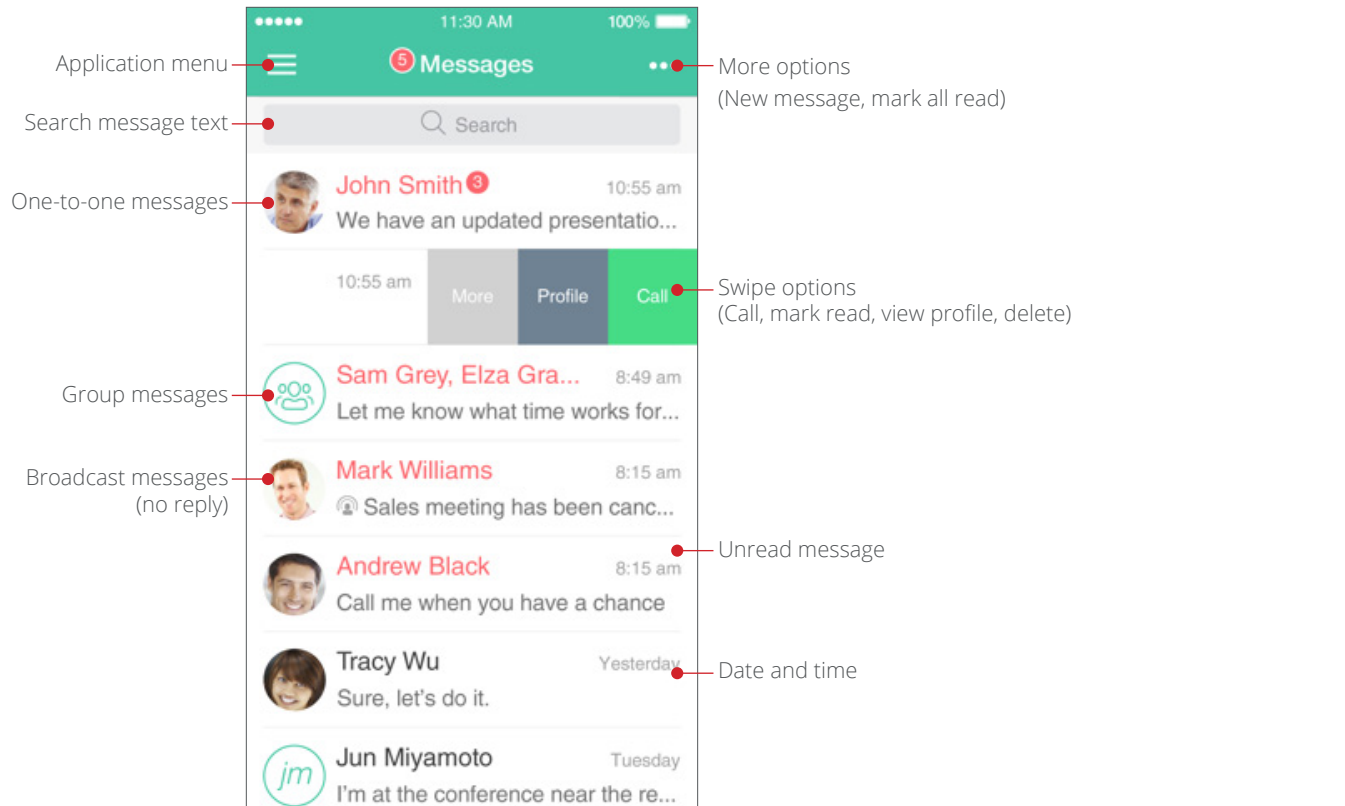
11:30 AM 100%

Application menu

5 Messages

More options
(New message, mark all read)

Search message text

Search

One-to-one messages

John Smith 3 10:55 am
We have an updated presentatio...

10:55 am More Profile Call

Swipe options
(Call, mark read, view profile, delete)

Group messages

Sam Grey, Elza Gra... 8:49 am
Let me know what time works for...

Broadcast messages (no reply)

Mark Williams 8:15 am
Sales meeting has been canc...

Unread message

Andrew Black 8:15 am
Call me when you have a chance

Tracy Wu Yesterday
Sure, let's do it.

Date and time

jm

Jun Miyamoto Tuesday
I'm at the conference near the re...